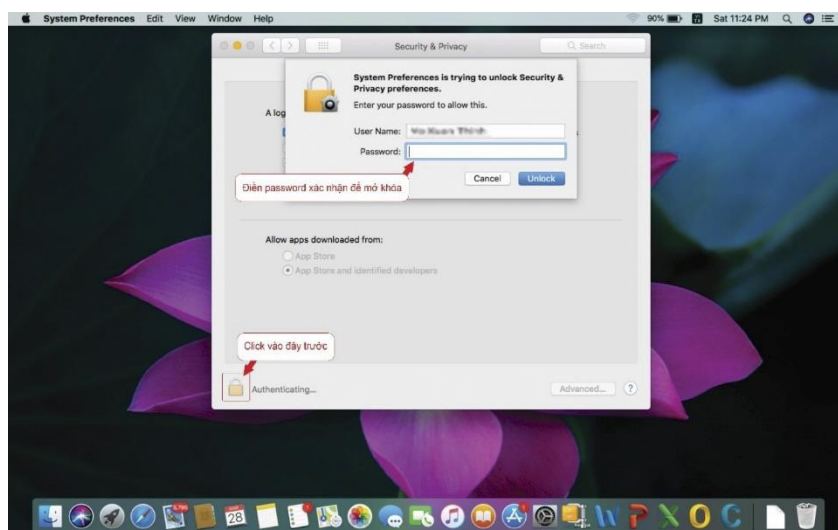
System Preferences Edit View Window Help

90% Sat 11:24 PM

Security & Privacy

Q Search

System Preferences is trying to unlock Security & Privacy preferences.

Enter your password to allow this.

A log

User Name: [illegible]

Password:

Cancel Unlock

Điền password xác nhận để mở khóa

Allow apps downloaded from:

App Store

App Store and identified developers

Click vào đây trước

Authenticating...

Advanced...

?

28